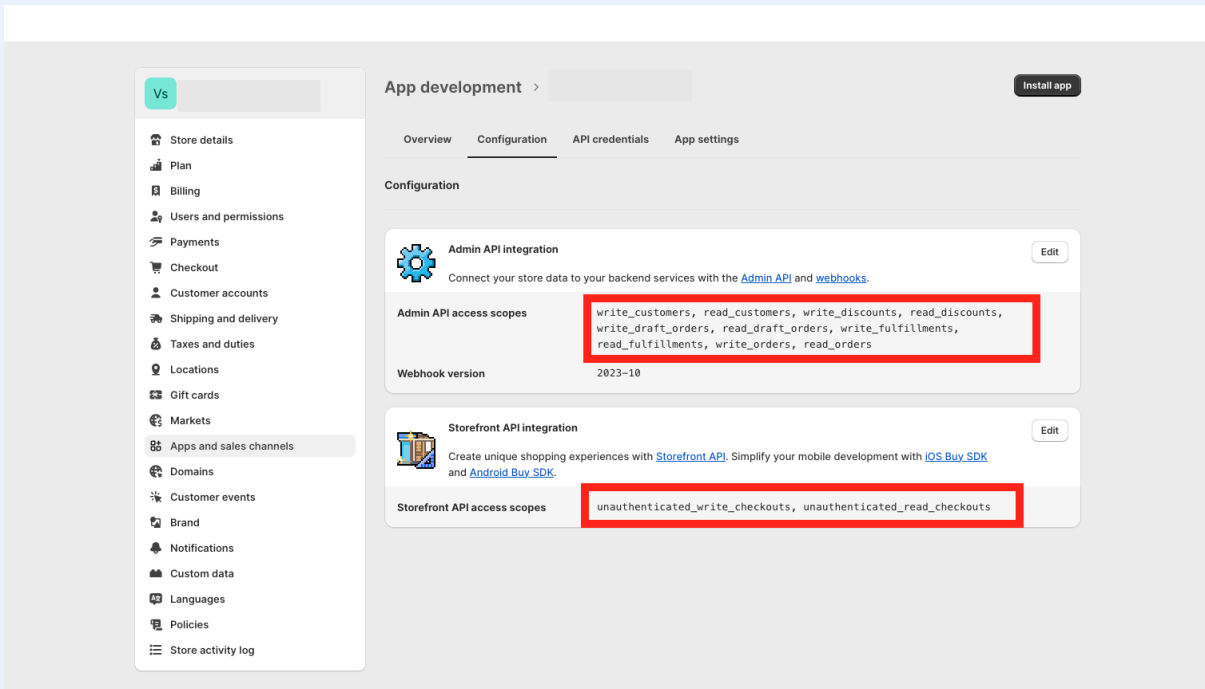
Vs

Store details
Plan
Billing
Users and permissions
Payments
Checkout
Customer accounts
Shipping and delivery
Taxes and duties
Locations
Gift cards
Markets
Apps and sales channels
Domains
Customer events
Brand
Notifications
Custom data
Languages
Policies
Store activity log

App development >

Install app

Overview Configuration API credentials App settings

Configuration

Admin API integration

Edit

Connect your store data to your backend services with the Admin API and webhooks.

Admin API access scopes

write_customers, read_customers, write_discounts, read_discounts, write_draft_orders, read_draft_orders, write_fulfillments, read_fulfillments, write_orders, read_orders

Webhook version

2023-10

Storefront API integration

Edit

Create unique shopping experiences with Storefront API. Simplify your mobile development with iOS Buy SDK and Android Buy SDK.

Storefront API access scopes

unauthenticated_write_checkouts, unauthenticated_read_checkouts